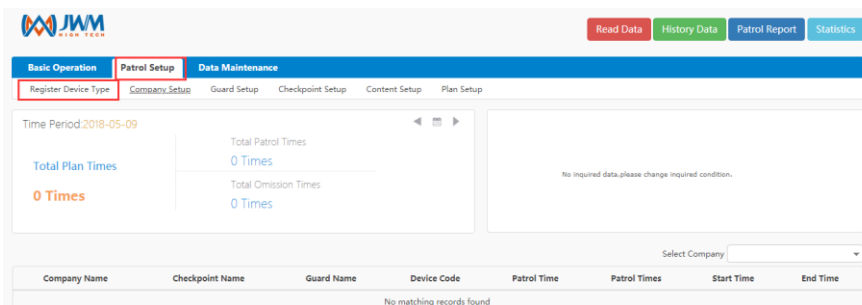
JWM
HIGH TECH

Read Data History Data Patrol Report Statistics

Basic Operation Patrol Setup Data Maintenance

Register Device Type Company Setup Guard Setup Checkpoint Setup Content Setup Plan Setup

Time Period:2018-05-09

Total Plan Times

0 Times

Total Patrol Times

0 Times

Total Omission Times

0 Times

No inquired data,please change inquired condition.

Select Company

| Company Name | Checkpoint Name | Guard Name | Device Code | Patrol Time | Patrol Times | Start Time | End Time |
|---|---|---|---|---|---|---|---|
| No matching records found | | | | | | | |